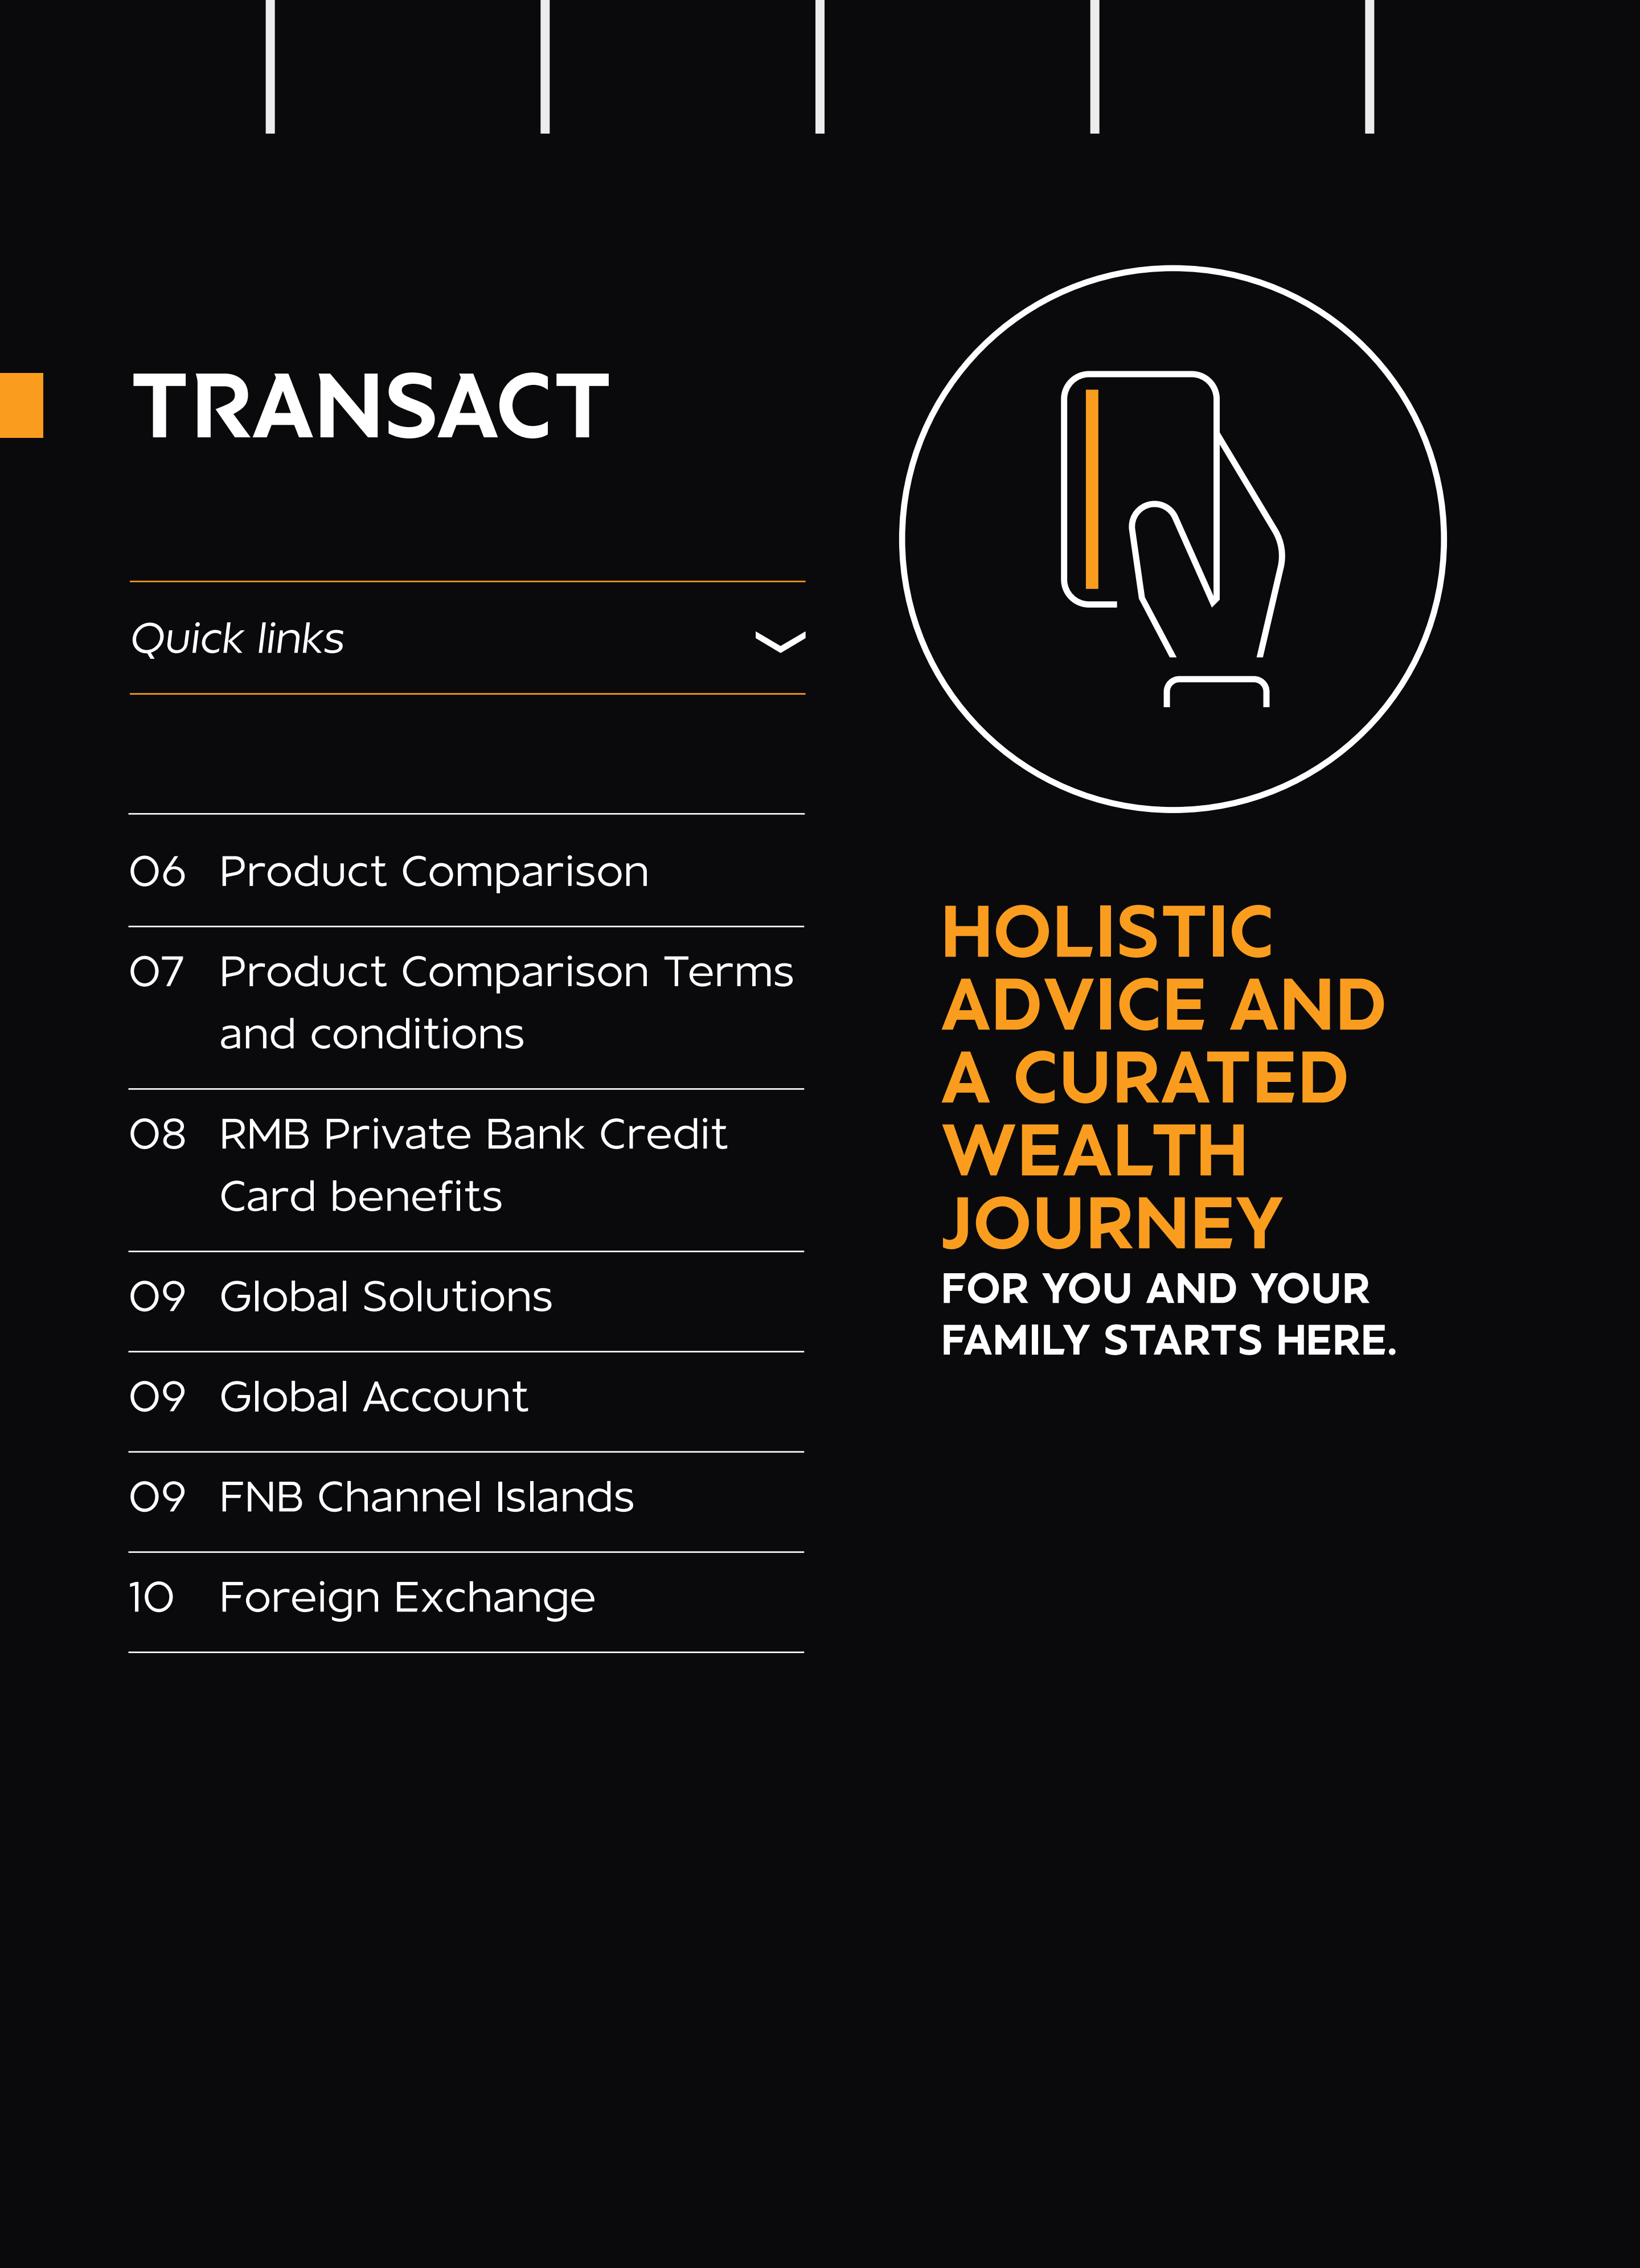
TRANSACT

Quick links

06 Product Comparison

07 Product Comparison Terms and conditions

08 RMB Private Bank Credit Card benefits

09 Global Solutions

09 Global Account

09 FNB Channel Islands

10 Foreign Exchange

HOLISTIC ADVICE AND A CURATED WEALTH JOURNEY

FOR YOU AND YOUR FAMILY STARTS HERE.